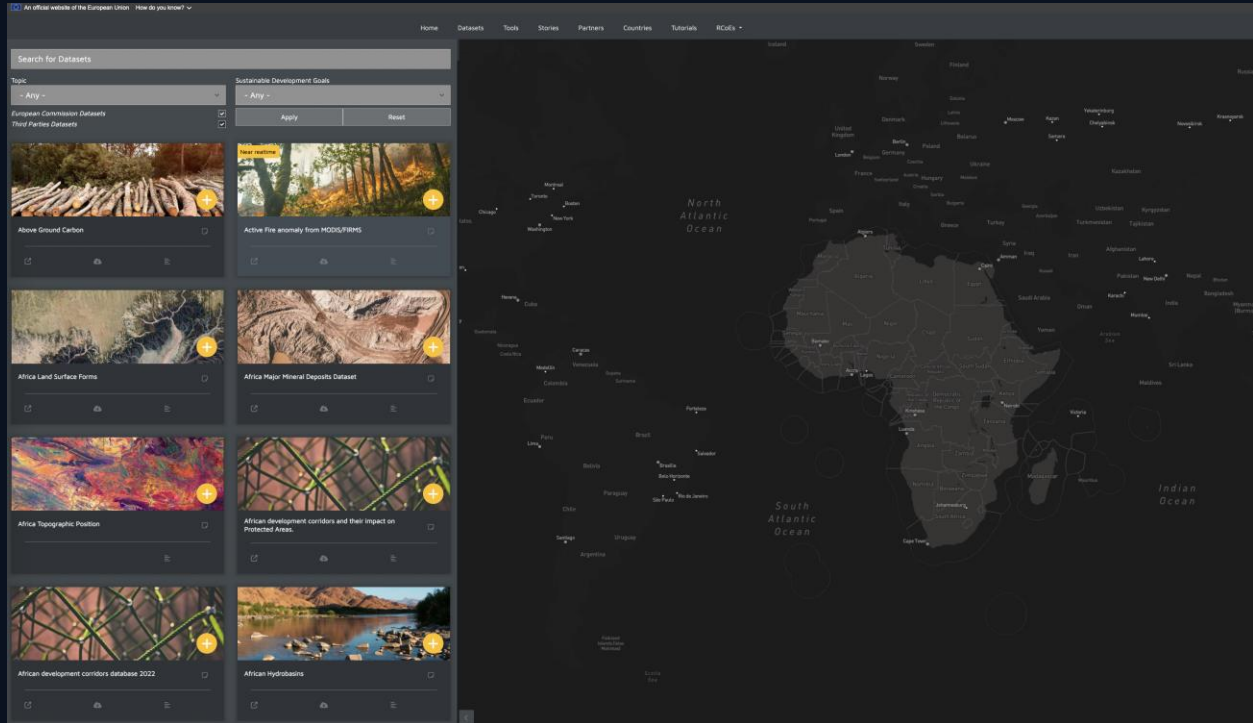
An official website of the European Union How do you know?

Home Datasets Tools Stories Partners Countries Tutorials RCoEs

Search for Datasets

Topic
- Any -

Sustainable Development Goals
- Any -

European Commission Datasets
Third Parties Datasets

Apply Reset

Above Ground Carbon

Near realtime
Active Fire anomaly from MODIS/FIRMS

Africa Land Surface Forms

Africa Major Mineral Deposits Dataset

Africa Topographic Position

African development corridors and their impact on Protected Areas.

African development corridors database 2022

African Hydrobasins

North Atlantic Ocean

South Atlantic Ocean

Indian Ocean